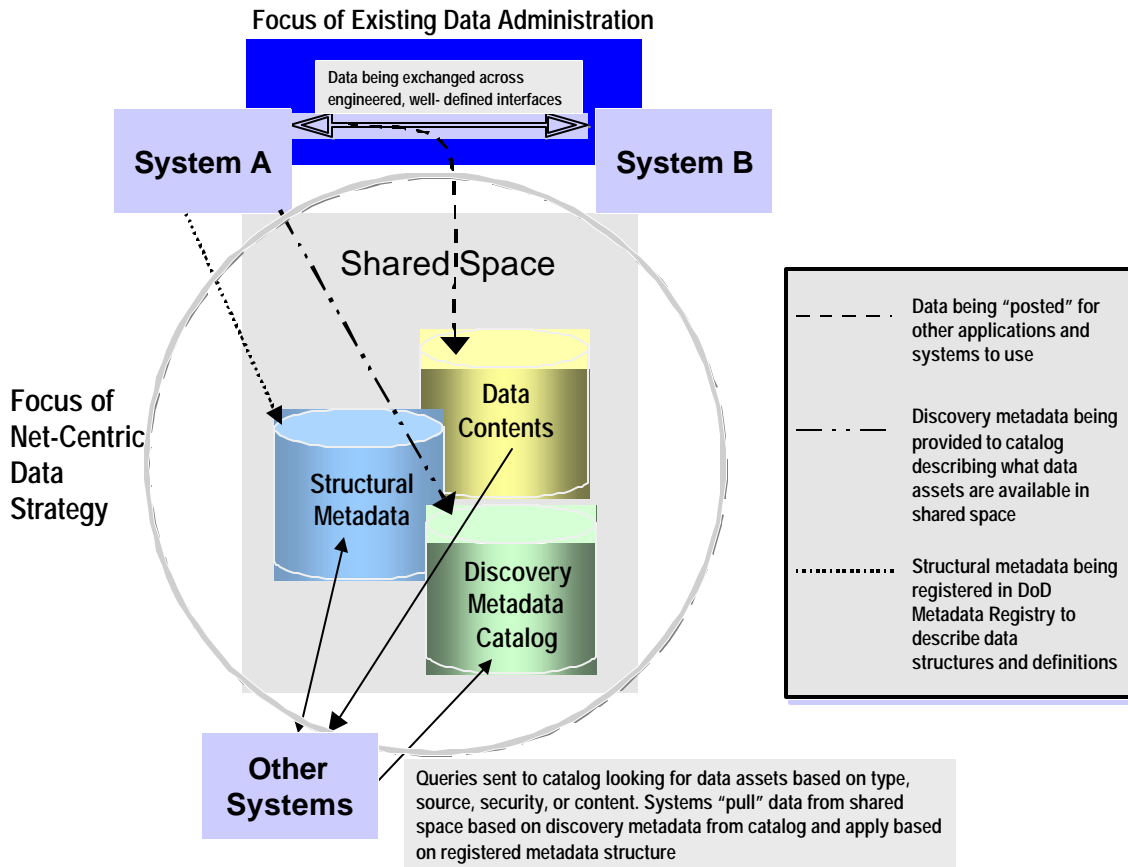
Focus of Existing Data Administration

Data being exchanged across engineered, well- defined interfaces

System A

System B

Shared Space

Focus of Net-Centric Data Strategy

Data Contents

Structural Metadata

Discovery Metadata Catalog

Other Systems

Data being "posted" for other applications and systems to use

Discovery metadata being provided to catalog describing what data assets are available in shared space

Structural metadata being registered in DoD Metadata Registry to describe data structures and definitions

Queries sent to catalog looking for data assets based on type, source, security, or content. Systems "pull" data from shared space based on discovery metadata from catalog and apply based on registered metadata structure